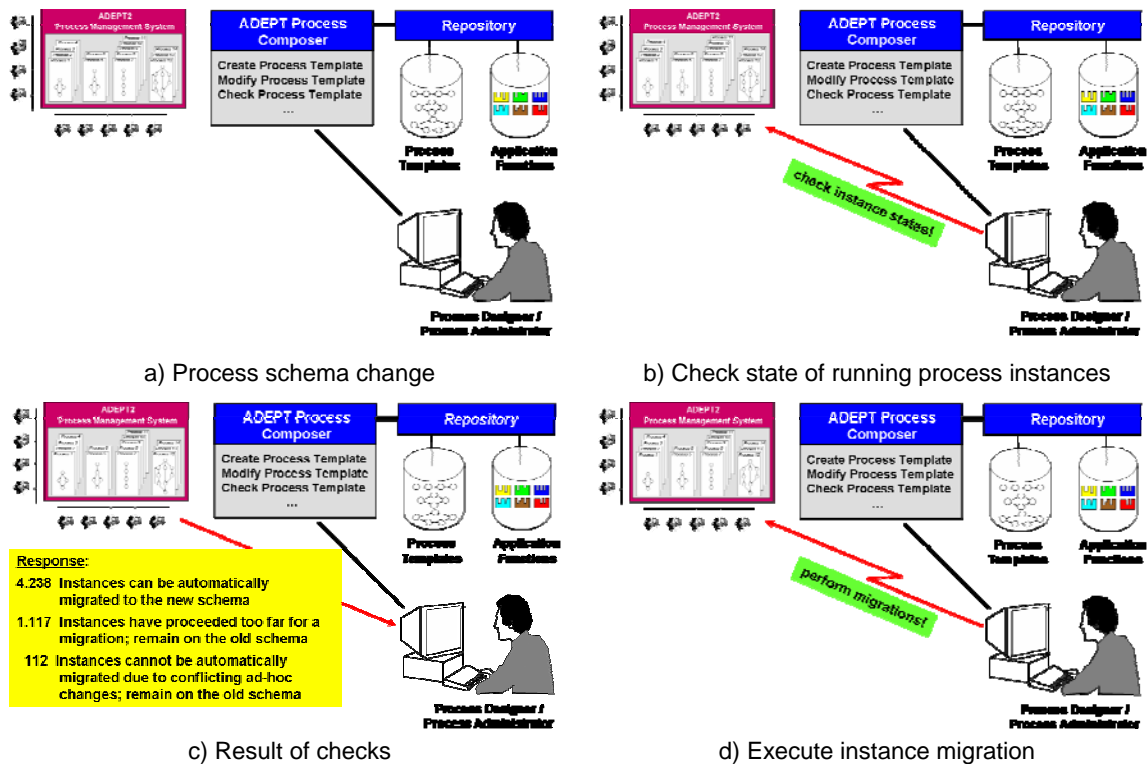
ADEPT2
Process Management System

ADEPT Process Composer

Repository

Create Process Template
Modify Process Template
Check Process Template
...

Process Templates

Application Functions

Process Designer / Process Administrator

a) Process schema change

ADEPT2
Process Management System

ADEPT Process Composer

Repository

Create Process Template
Modify Process Template
Check Process Template
...

Process Templates

Application Functions

check instance states!

Process Designer / Process Administrator

b) Check state of running process instances

ADEPT2
Process Management System

ADEPT Process Composer

Repository

Create Process Template
Modify Process Template
Check Process Template
...

Process Templates

Application Functions

Response:
4.238 Instances can be automatically migrated to the new schema
1.117 Instances have proceeded too far for a migration; remain on the old schema
112 Instances cannot be automatically migrated due to conflicting ad-hoc changes; remain on the old schema

Process Designer / Process Administrator

c) Result of checks

ADEPT2
Process Management System

ADEPT Process Composer

Repository

Create Process Template
Modify Process Template
Check Process Template
...

Process Templates

Application Functions

perform migrations!

Process Designer / Process Administrator

d) Execute instance migration